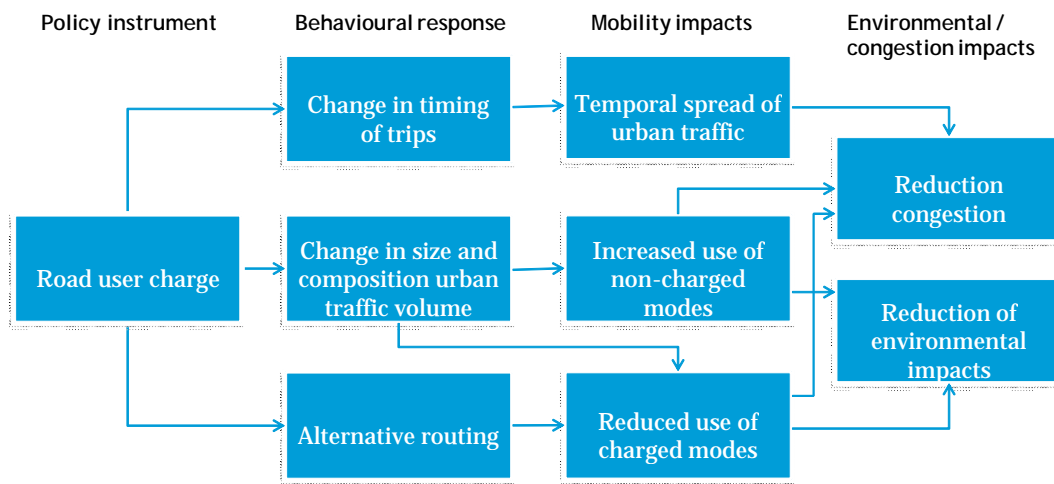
Policy instrument

Behavioural response

Mobility impacts

Environmental / congestion impacts

Change in timing of trips

Temporal spread of urban traffic

Reduction congestion

Road user charge

Change in size and composition urban traffic volume

Increased use of non-charged modes

Reduction of environmental impacts

Alternative routing

Reduced use of charged modes